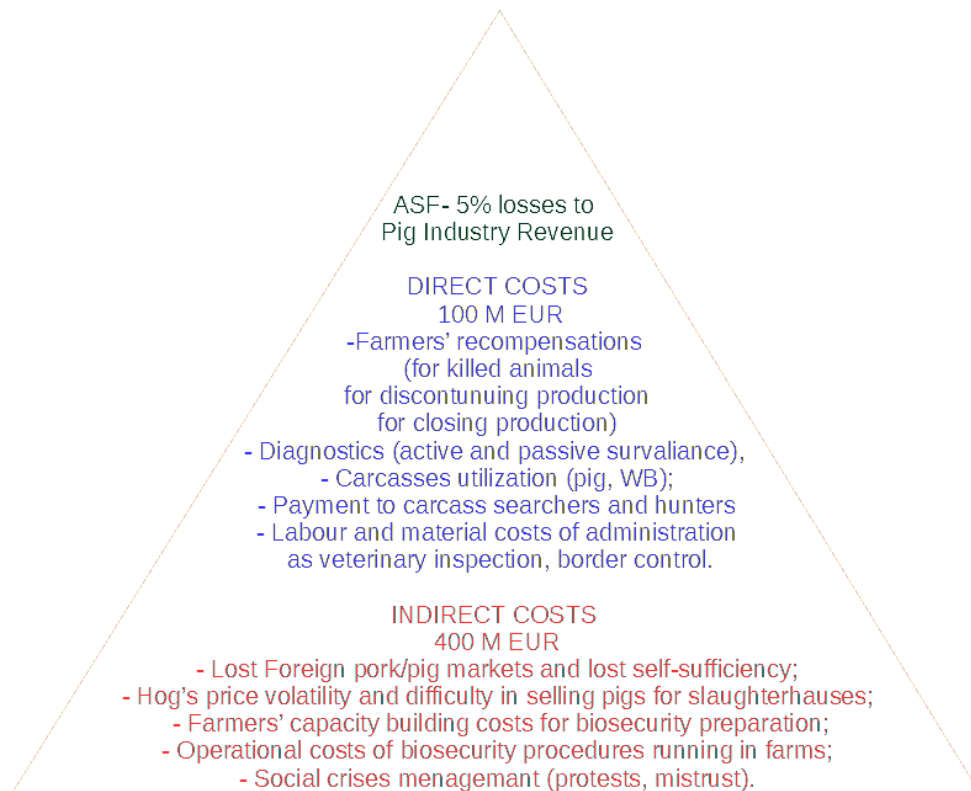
ASF- 5% losses to
Pig Industry Revenue

DIRECT COSTS
100 M EUR
-Farmers' recompensations
(for killed animals
for discontunuing production
for closing production)
- Diagnostics (active and passive survaliance),
- Carcasses utilization (pig, WB);
- Payment to carcass searchers and hunters
- Labour and material costs of administration
as veterinary inspection, border control.

INDIRECT COSTS
400 M EUR
- Lost Foreign pork/pig markets and lost self-sufficiency;
- Hog's price volatility and difficulty in selling pigs for slaughterhauses;
- Farmers' capacity building costs for biosecurity preparation;
- Operational costs of biosecurity procedures running in farms;
- Social crises menagemant (protests, mistrust).